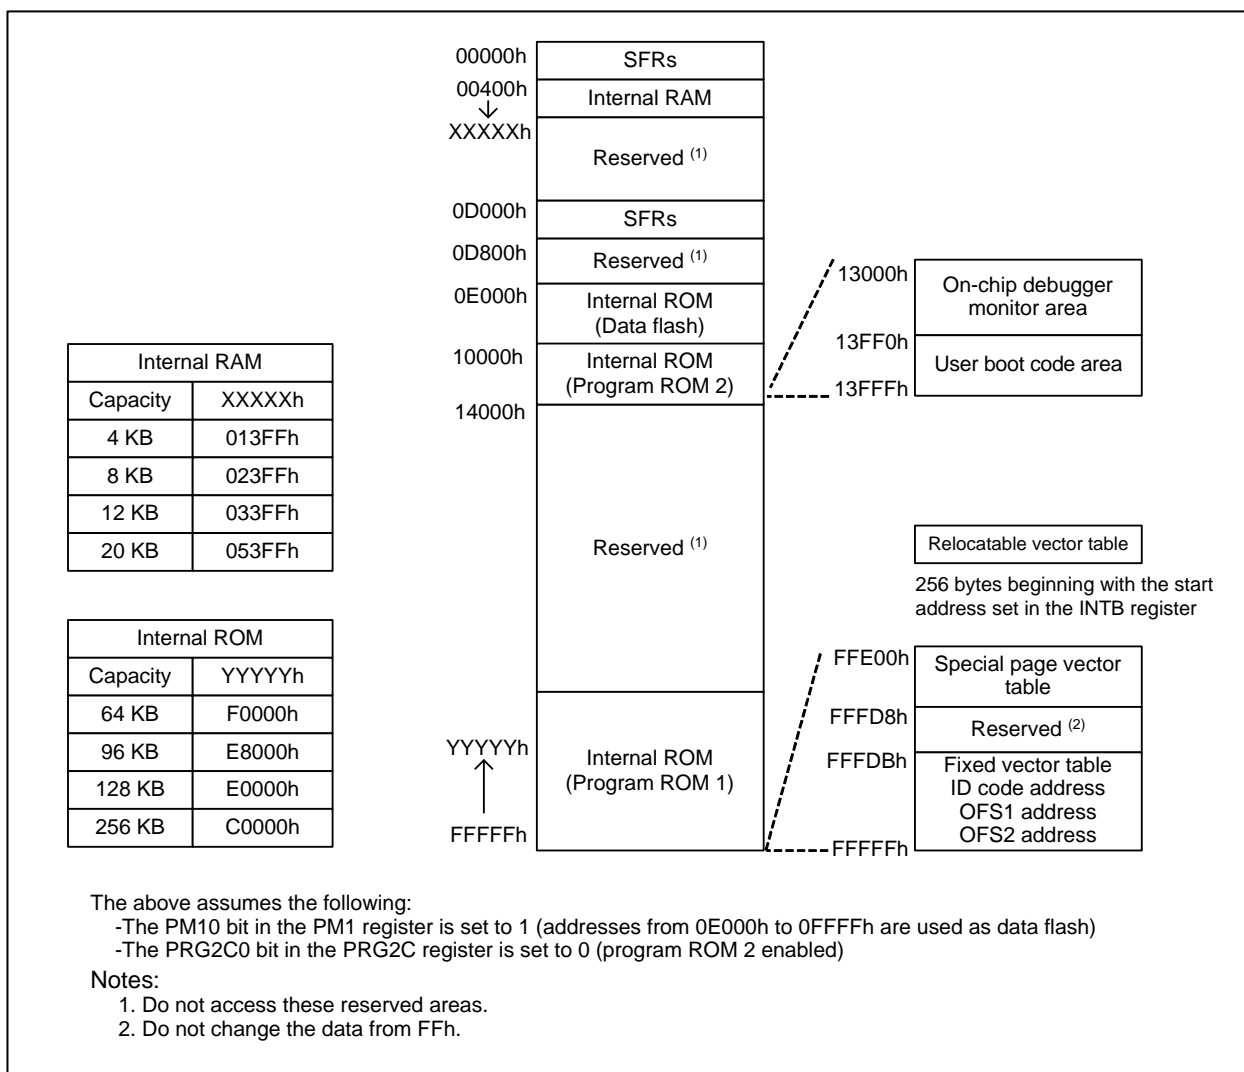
00000h
SFRs
00400h
Internal RAM
XXXXXh
Reserved $^{(1)}$
0D000h
SFRs
0D800h
Reserved $^{(1)}$
0E000h
Internal ROM (Data flash)
10000h
Internal ROM (Program ROM 2)
14000h
Reserved $^{(1)}$
YYYYYh
Internal ROM (Program ROM 1)
FFFFFh

13000h
On-chip debugger monitor area
13FF0h
User boot code area
13FFFh

Relocatable vector table

256 bytes beginning with the start address set in the INTB register

FFE00h
Special page vector table
FFFD8h
Reserved $^{(2)}$
FFFDBh
Fixed vector table
ID code address
OFS1 address
OFS2 address
FFFFFh

| Internal RAM | |
|---|---|
| Capacity | XXXXXh |
| 4 KB | 013FFh |
| 8 KB | 023FFh |
| 12 KB | 033FFh |
| 20 KB | 053FFh |

| Internal ROM | |
|---|---|
| Capacity | YYYYYh |
| 64 KB | F0000h |
| 96 KB | E8000h |
| 128 KB | E0000h |
| 256 KB | C0000h |

The above assumes the following:
-The PM10 bit in the PM1 register is set to 1 (addresses from 0E000h to 0FFFFh are used as data flash)
-The PRG2C0 bit in the PRG2C register is set to 0 (program ROM 2 enabled)

Notes:
1. Do not access these reserved areas.
2. Do not change the data from FFh.